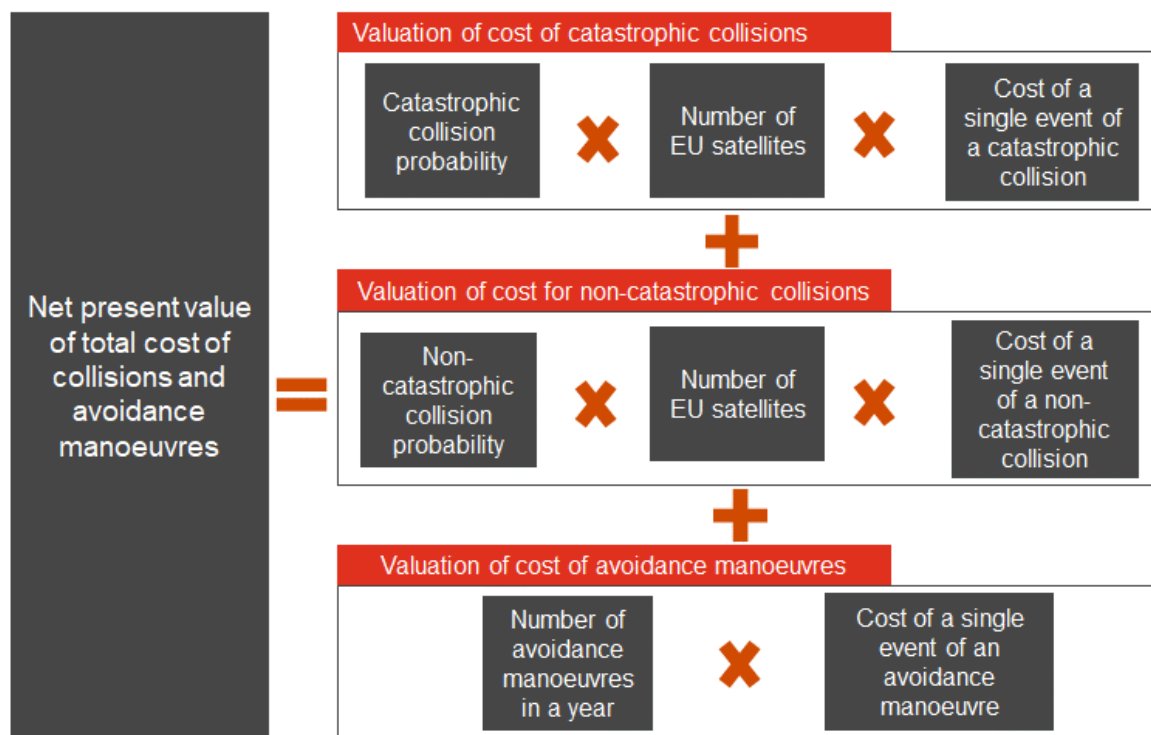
Net present value of total cost of collisions and avoidance manoeuvres

=

Valuation of cost of catastrophic collisions

Catastrophic collision probability

×

Number of EU satellites

×

Cost of a single event of a catastrophic collision

+

Valuation of cost for non-catastrophic collisions

Non-catastrophic collision probability

×

Number of EU satellites

×

Cost of a single event of a non-catastrophic collision

+

Valuation of cost of avoidance manoeuvres

Number of avoidance manoeuvres in a year

×

Cost of a single event of an avoidance manoeuvre